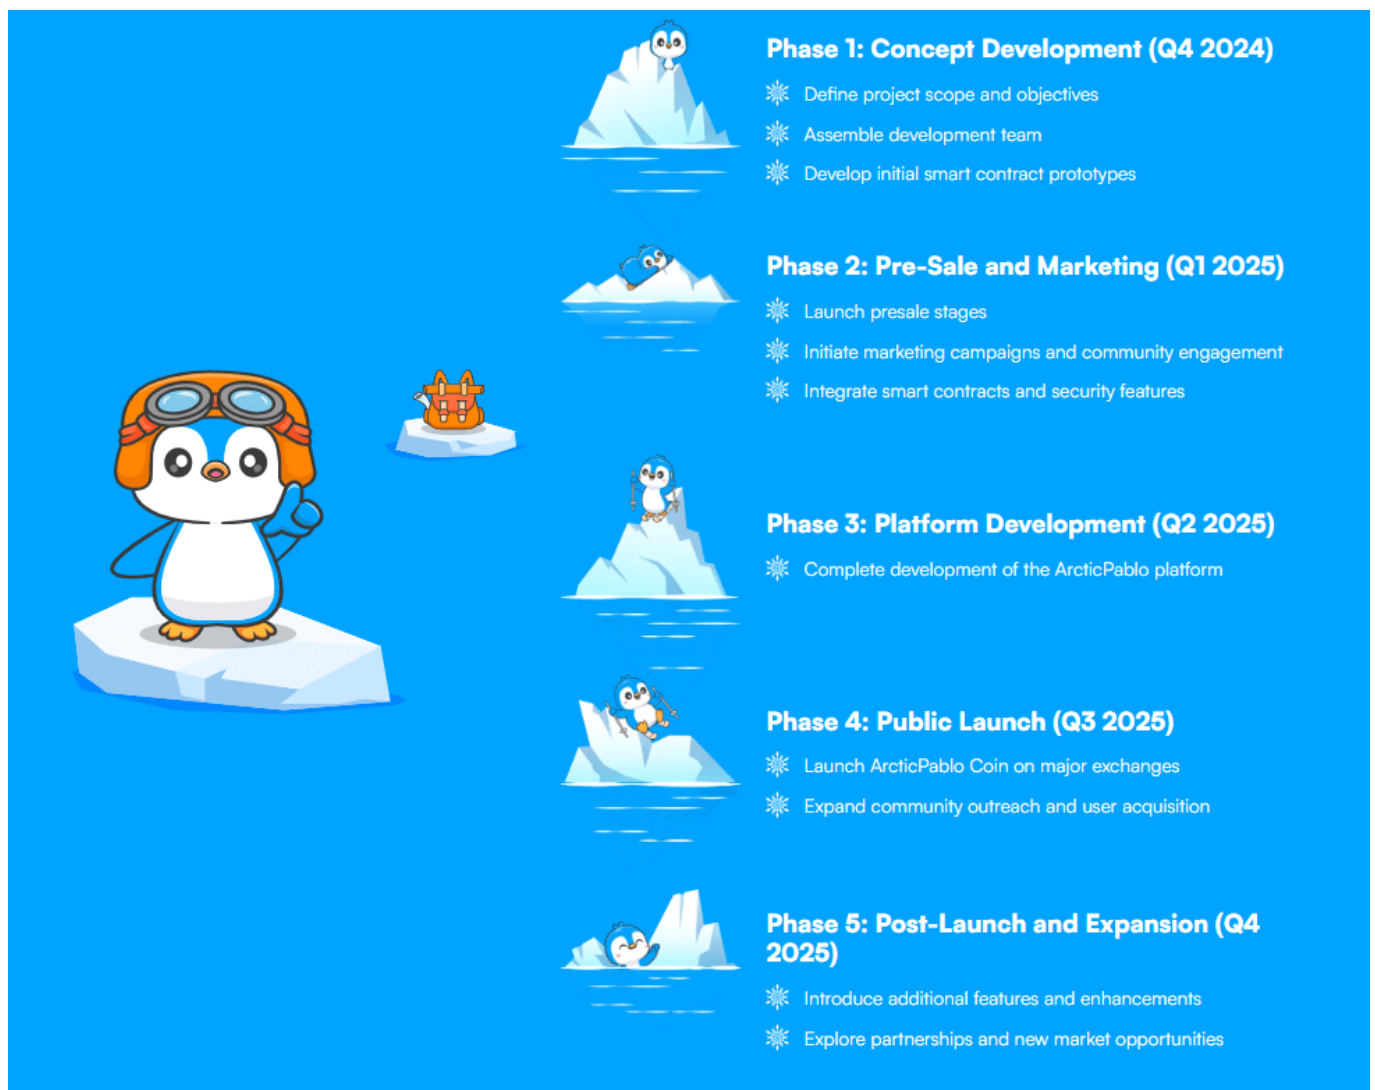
Phase 1: Concept Development (Q4 2024)

Define project scope and objectives

Assemble development team

Develop initial smart contract prototypes

Phase 2: Pre-Sale and Marketing (Q1 2025)

Launch presale stages

Initiate marketing campaigns and community engagement

Integrate smart contracts and security features

Phase 3: Platform Development (Q2 2025)

Complete development of the ArcticPablo platform

Phase 4: Public Launch (Q3 2025)

Launch ArcticPablo Coin on major exchanges

Expand community outreach and user acquisition

Phase 5: Post-Launch and Expansion (Q4 2025)

Introduce additional features and enhancements

Explore partnerships and new market opportunities